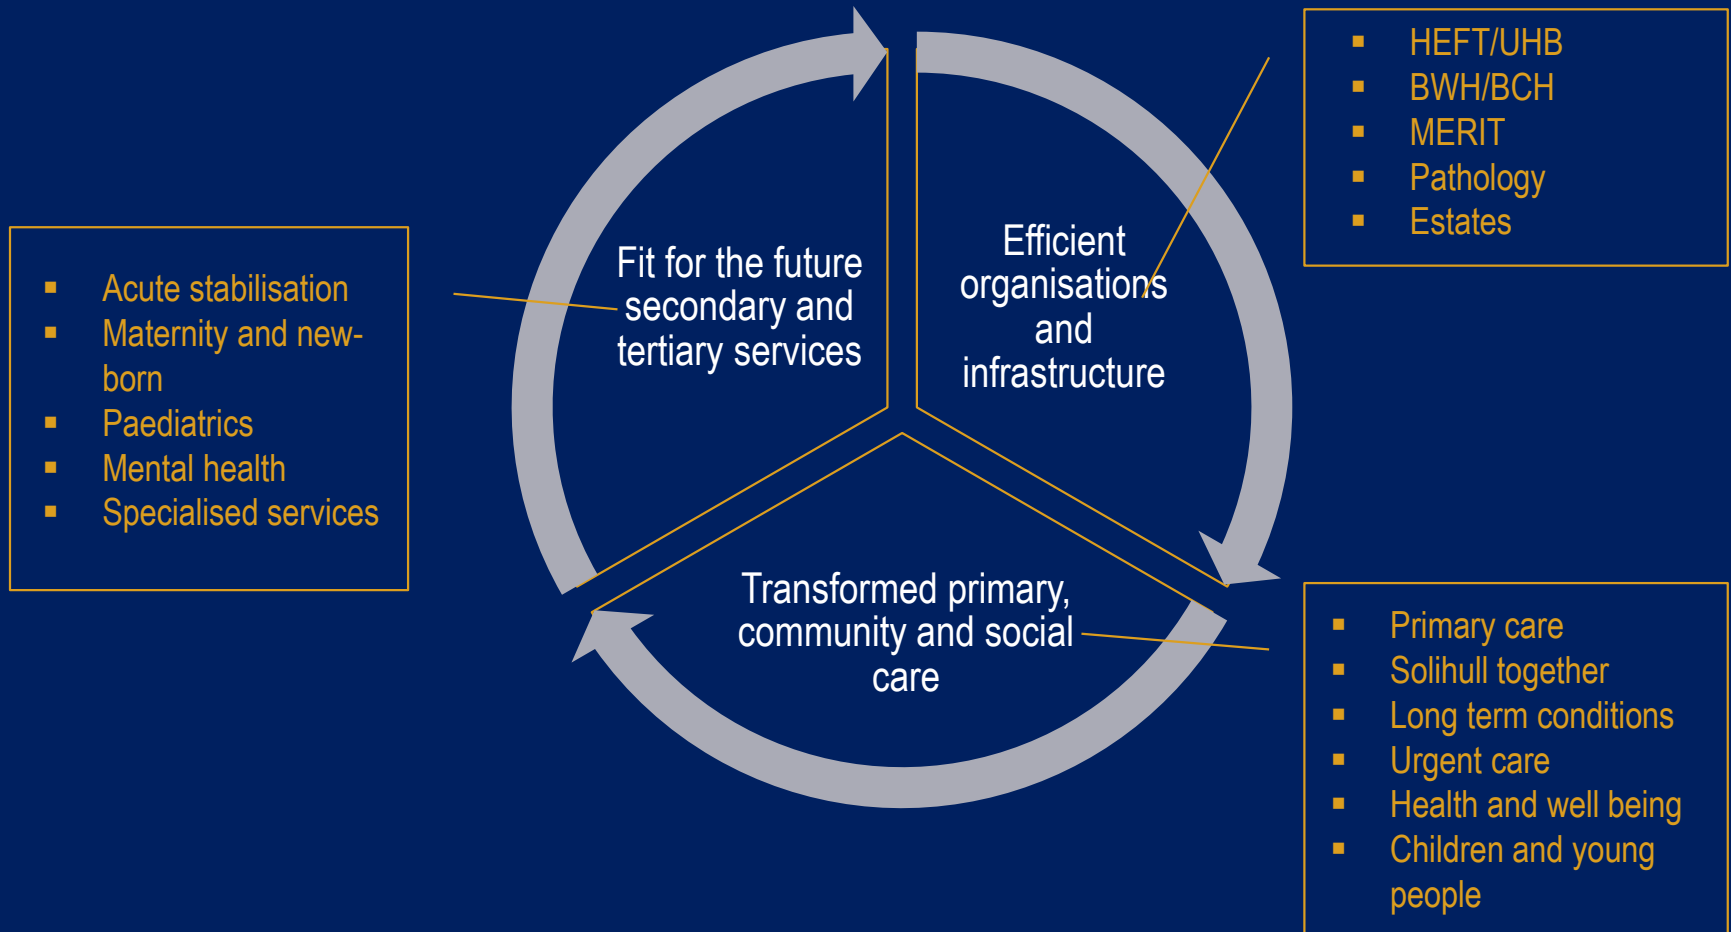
- Acute stabilisation
- Maternity and new-born
- Paediatrics
- Mental health
- Specialised services

Fit for the future secondary and tertiary services

Efficient organisations and infrastructure

- HEFT/UHB
- BWH/BCH
- MERIT
- Pathology
- Estates

Transformed primary, community and social care

- Primary care
- Solihull together
- Long term conditions
- Urgent care
- Health and well being
- Children and young people